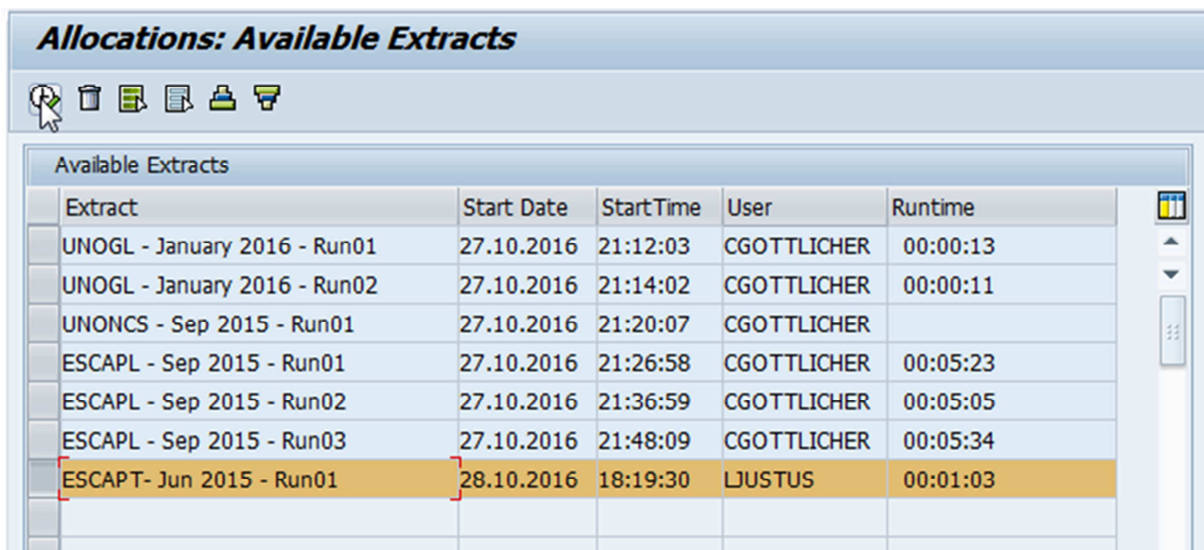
Allocations: Available Extracts

Available Extracts

| Extract | Start Date | StartTime | User | Runtime |
|---|---|---|---|---|
| UNOGL - January 2016 - Run01 | 27.10.2016 | 21:12:03 | CGOTTLICHER | 00:00:13 |
| UNOGL - January 2016 - Run02 | 27.10.2016 | 21:14:02 | CGOTTLICHER | 00:00:11 |
| UNONCS - Sep 2015 - Run01 | 27.10.2016 | 21:20:07 | CGOTTLICHER | |
| ESCAPL - Sep 2015 - Run01 | 27.10.2016 | 21:26:58 | CGOTTLICHER | 00:05:23 |
| ESCAPL - Sep 2015 - Run02 | 27.10.2016 | 21:36:59 | CGOTTLICHER | 00:05:05 |
| ESCAPL - Sep 2015 - Run03 | 27.10.2016 | 21:48:09 | CGOTTLICHER | 00:05:34 |
| ESCAPT- Jun 2015 - Run01 | 28.10.2016 | 18:19:30 | LJUSTUS | 00:01:03 |
| | | | | |